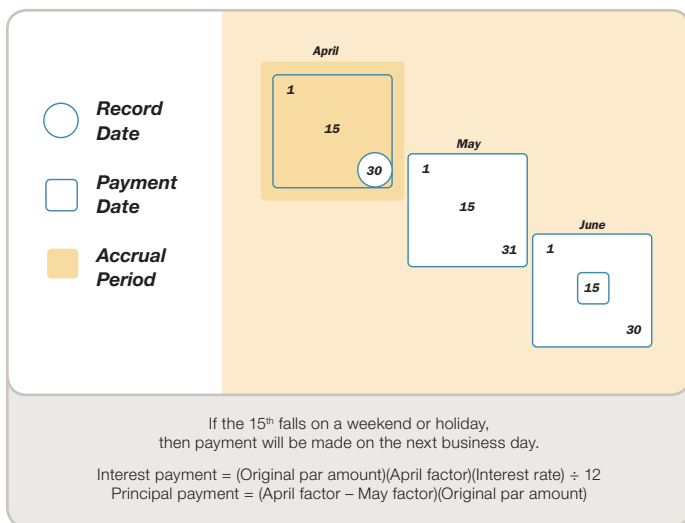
Record Date

Payment Date

Accrual Period

April

1

15

30

May

1

15

31

June

1

15

30

If the 15th falls on a weekend or holiday, then payment will be made on the next business day.

Interest payment = (Original par amount)(April factor)(Interest rate) ÷ 12
Principal payment = (April factor – May factor)(Original par amount)